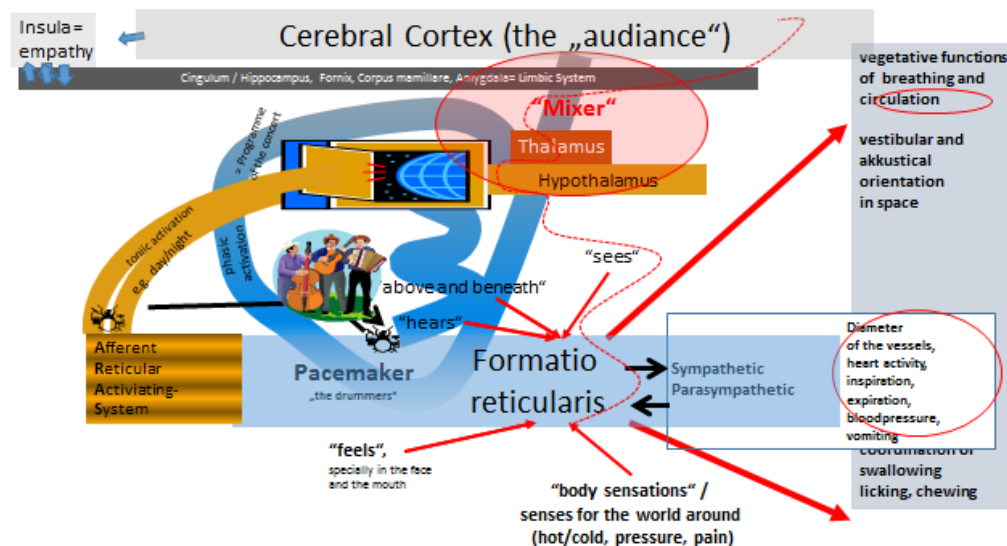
Insula= empathy

Cerebral Cortex (the „audiance“)

Cingulum / Hippocampus, Fornix, Corpus mamillare, Amygdala= Limbic System

vegetative functions of breathing and circulation

vestibular and akkustical orientation in space

„Mixer“

Thalamus

Hypothalamus

„ Programme of the concert

tonic activation e.g. day/night

phasic activation

“sees”

“above and beneath“

“hears”

Afferent Reticular Activiating-System

Pacemaker
„the drummers“

Formatio reticularis

Sympathetic
Parasympathetic

Diameter of the vessels, heart activity, inspiration, expiration, bloodpressure, vomiting

coordination of swallowing licking, chewing

“feels“,
specially in the face and the mouth

“body sensations“ / senses for the world around (hot/cold, pressure, pain)